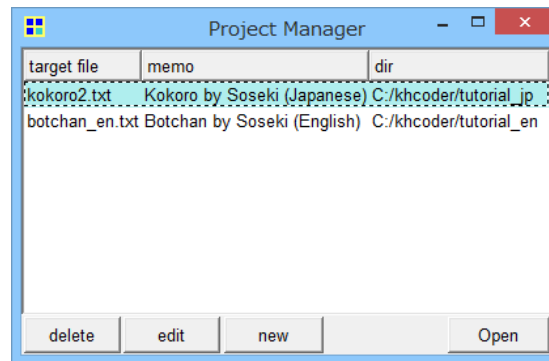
Project Manager

| target file | memo | dir |
|---|---|---|
| kokoro2.txt | Kokoro by Soseki (Japanese) | C:/khcoder/tutorial_jp |
| botchan_en.txt | Botchan by Soseki (English) | C:/khcoder/tutorial_en |

delete edit new Open